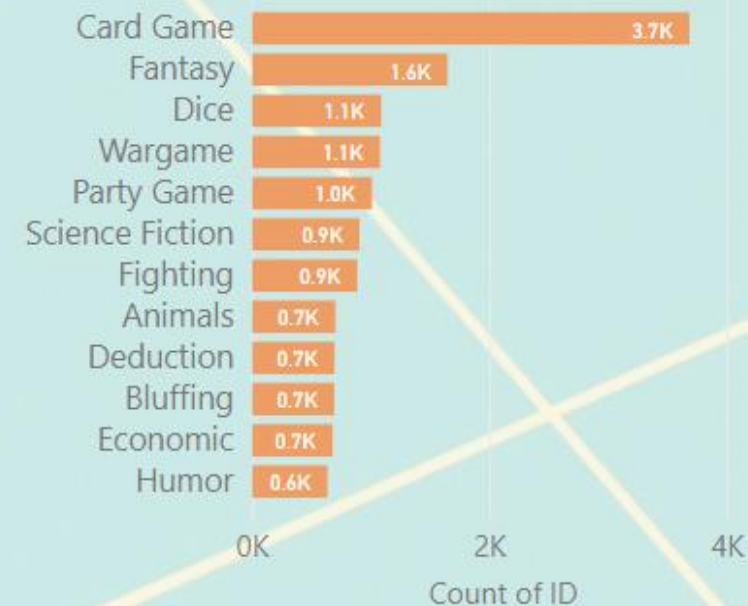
| Category | Count of ID |
|---|---|
| Card Game | 3.7K |
| Fantasy | 1.6K |
| Dice | 1.1K |
| Wargame | 1.1K |
| Party Game | 1.0K |
| Science Fiction | 0.9K |
| Fighting | 0.9K |
| Animals | 0.7K |
| Deduction | 0.7K |
| Bluffing | 0.7K |
| Economic | 0.7K |
| Humor | 0.6K |

0K 2K 4K
Count of ID